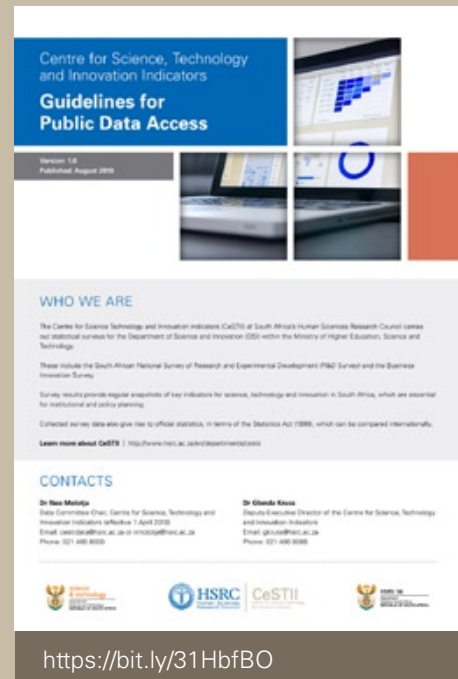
Centre for Science, Technology and Innovation Indicators

Guidelines for Public Data Access

Version 1.0
Published: August 2019

WHO WE ARE

The Centre for Science Technology and Innovation Indicators (CeSTII) at South Africa's Human Sciences Research Council carries out statistical surveys for the Department of Science and Innovation (DSI) within the Ministry of Higher Education, Science and Technology.

These include the South African National Survey of Research and Experimental Development (R&D Survey) and the Business Innovation Survey.

Survey results provide regular snapshots of key indicators for science, technology and innovation in South Africa, which are essential for institutional and policy planning.

Collected survey data also give rise to official statistics, in terms of the Statistics Act (1999), which can be compared internationally.

Learn more about CeSTII | http://www.hsrc.ac.za/en/departments/cestii

CONTACTS

Dr Neo Molotja
Data Committee Chair, Centre for Science, Technology and Innovation Indicators (effective 1 April 2019)
Email: cestiidata@hsrc.ac.za or nmolotja@hsrc.ac.za
Phone: 021 466 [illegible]

Dr Glenda Kruss
Deputy Executive Director of the Centre for Science, Technology and Innovation Indicators
Email: gkruss@hsrc.ac.za
Phone: 021 466 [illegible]

science & technology

HSRC

CeSTII

https://bit.ly/31HbfBO